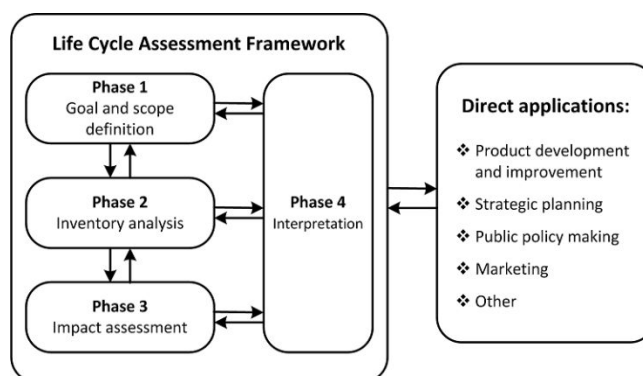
Life Cycle Assessment Framework

Phase 1
Goal and scope definition

Phase 2
Inventory analysis

Phase 3
Impact assessment

Phase 4
Interpretation

Direct applications:

❖ Product development and improvement
❖ Strategic planning
❖ Public policy making
❖ Marketing
❖ Other